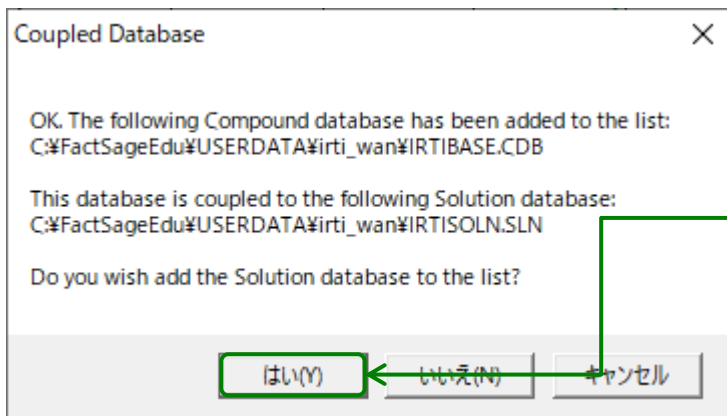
Coupled Database

OK. The following Compound database has been added to the list:
C:¥FactSageEdu¥USERDATA¥irti_wan¥IRTIBASE.CDB

This database is coupled to the following Solution database:
C:¥FactSageEdu¥USERDATA¥irti_wan¥IRTISOLN.SLN

Do you wish add the Solution database to the list?

はい(Y)
いいえ(N)
キャンセル